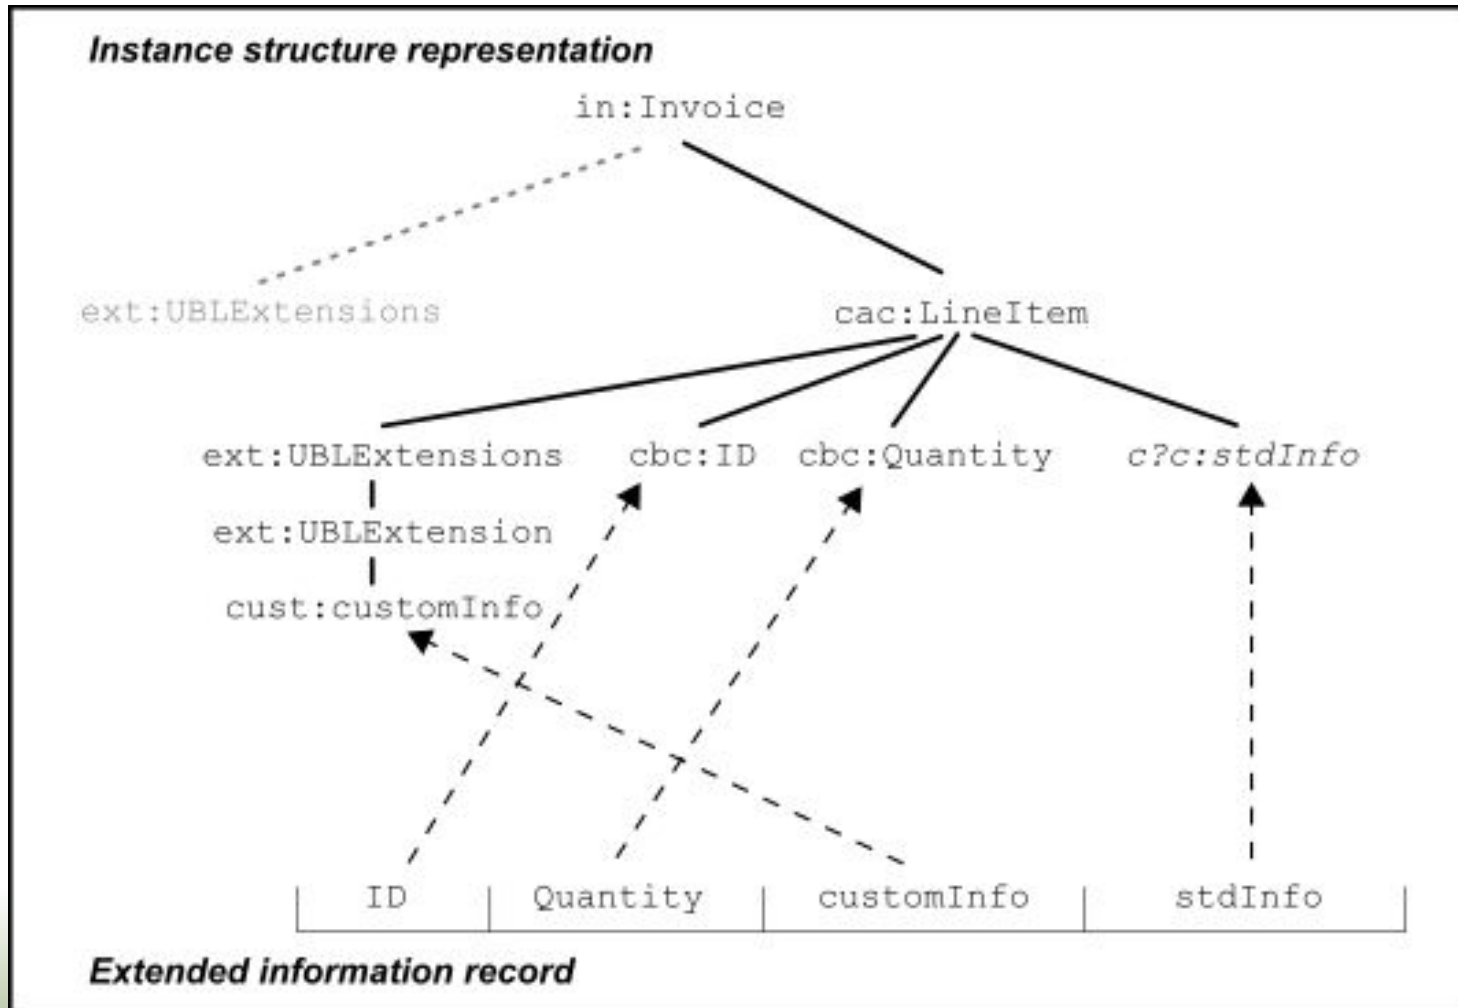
Instance structure representation

in:Invoice

ext:UBLExtensions

cac:LineItem

ext:UBLExtensions

cbc:ID

cbc:Quantity

c?c:stdInfo

ext:UBLExtension

cust:customInfo

| ID | Quantity | customInfo | stdInfo |
|---|---|---|---|

Extended information record